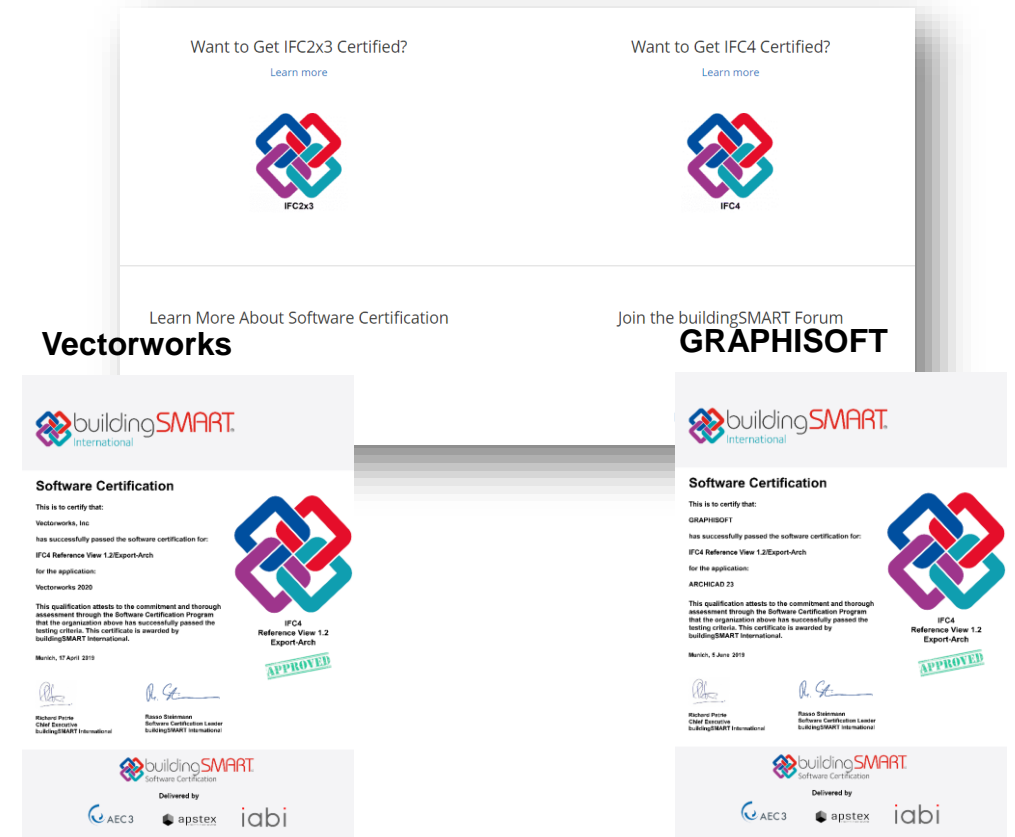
Want to Get IFC2x3 Certified?

Learn more

IFC2x3

Want to Get IFC4 Certified?

Learn more

IFC4

Learn More About Software Certification

Join the buildingSMART Forum

Vectorworks

buildingSMART International

Software Certification

This is to certify that:

Vectorworks, Inc

has successfully passed the software certification for:

IFC4 Reference View 1.2/Export-Arch

for the application:

Vectorworks 2020

This qualification attests to the commitment and thorough assessment through the Software Certification Program that the organization above has successfully passed the testing criteria. This certificate is awarded by buildingSMART International.

Munich, 17 April 2019

IFC4 Reference View 1.2 Export-Arch

APPROVED

Richard Petrie Chief Executive buildingSMART International

Rasso Steinmann Software Certification Leader buildingSMART International

buildingSMART Software Certification

Delivered by

AEC3 apstex iabi

GRAPHISOFT

buildingSMART International

Software Certification

This is to certify that:

GRAPHISOFT

has successfully passed the software certification for:

IFC4 Reference View 1.2/Export-Arch

for the application:

ARCHICAD 23

This qualification attests to the commitment and thorough assessment through the Software Certification Program that the organization above has successfully passed the testing criteria. This certificate is awarded by buildingSMART International.

Munich, 5 June 2019

IFC4 Reference View 1.2 Export-Arch

APPROVED

Richard Petrie Chief Executive buildingSMART International

Rasso Steinmann Software Certification Leader buildingSMART International

buildingSMART Software Certification

Delivered by

AEC3 apstex iabi